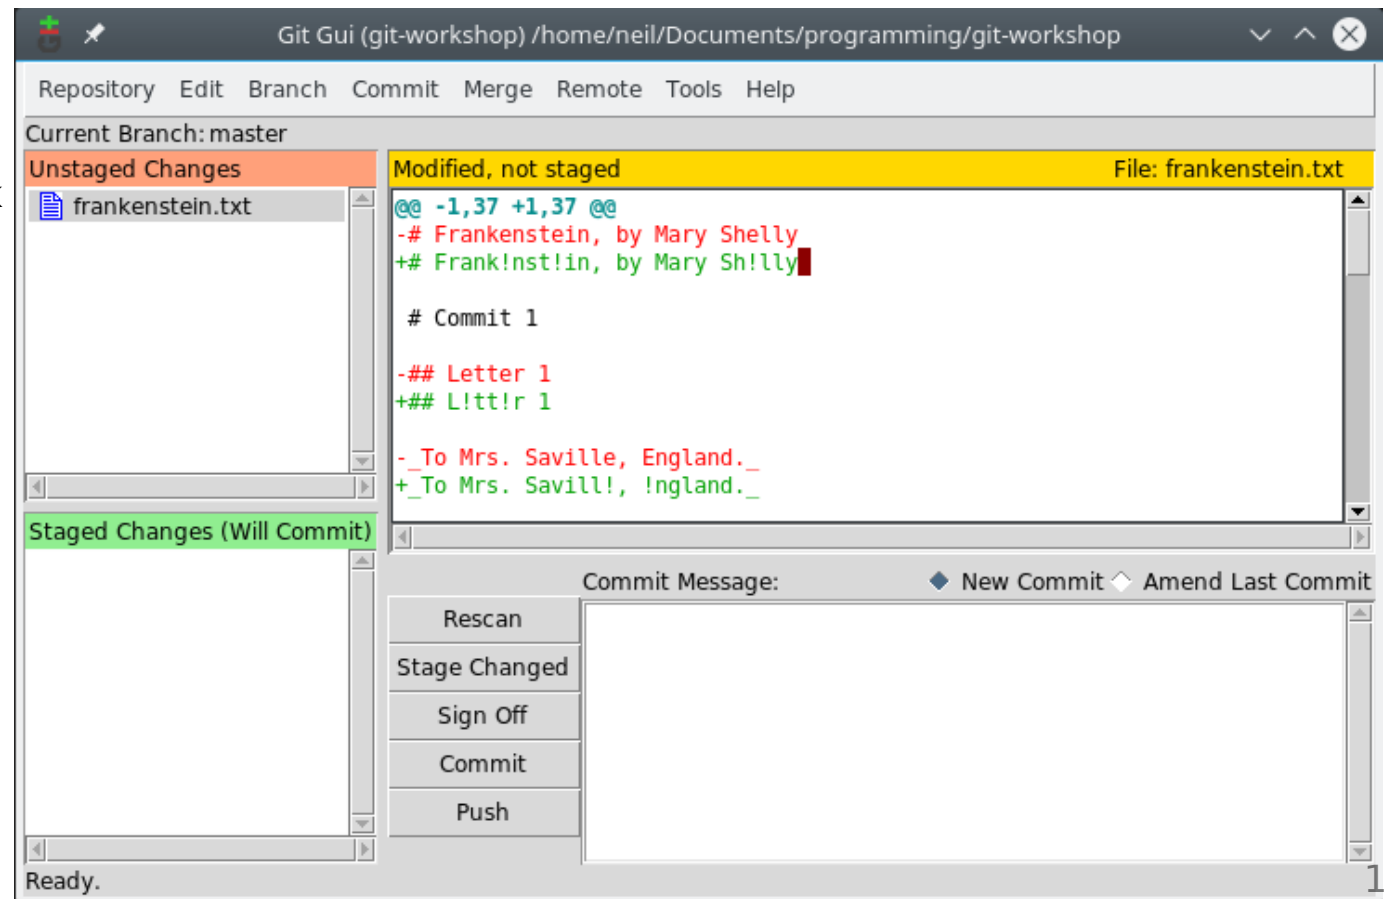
Git Gui (git-workshop) /home/neil/Documents/programming/git-workshop

Repository Edit Branch Commit Merge Remote Tools Help

Current Branch: master

Unstaged Changes

frankenstein.txt

Staged Changes (Will Commit)

Modified, not staged

File: frankenstein.txt

@@ -1,37 +1,37 @@
-# Frankenstein, by Mary Shelly
+# Frank!nst!in, by Mary Sh!lly

# Commit 1

-## Letter 1
+## L!tt!r 1

-_To Mrs. Saville, England._
+_To Mrs. Savill!, !ngland._

Commit Message:

New Commit

Amend Last Commit

Rescan

Stage Changed

Sign Off

Commit

Push

Ready.

1